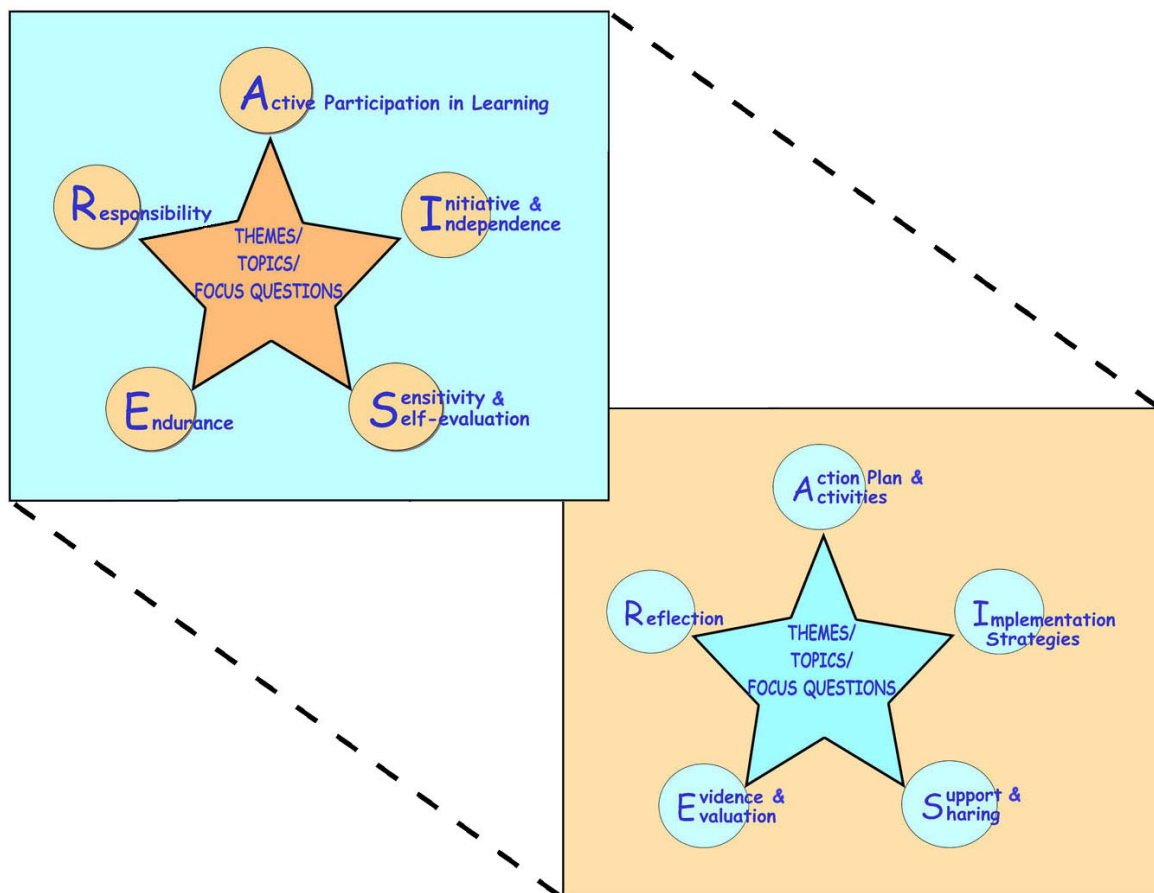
Active Participation in Learning

Responsibility

Initiative & Independence

THEMES/
TOPICS/
FOCUS QUESTIONS

Endurance

Sensitivity & Self-evaluation

Action Plan & Activities

Reflection

Implementation Strategies

THEMES/
TOPICS/
FOCUS QUESTIONS

Evidence & Evaluation

Support & Sharing